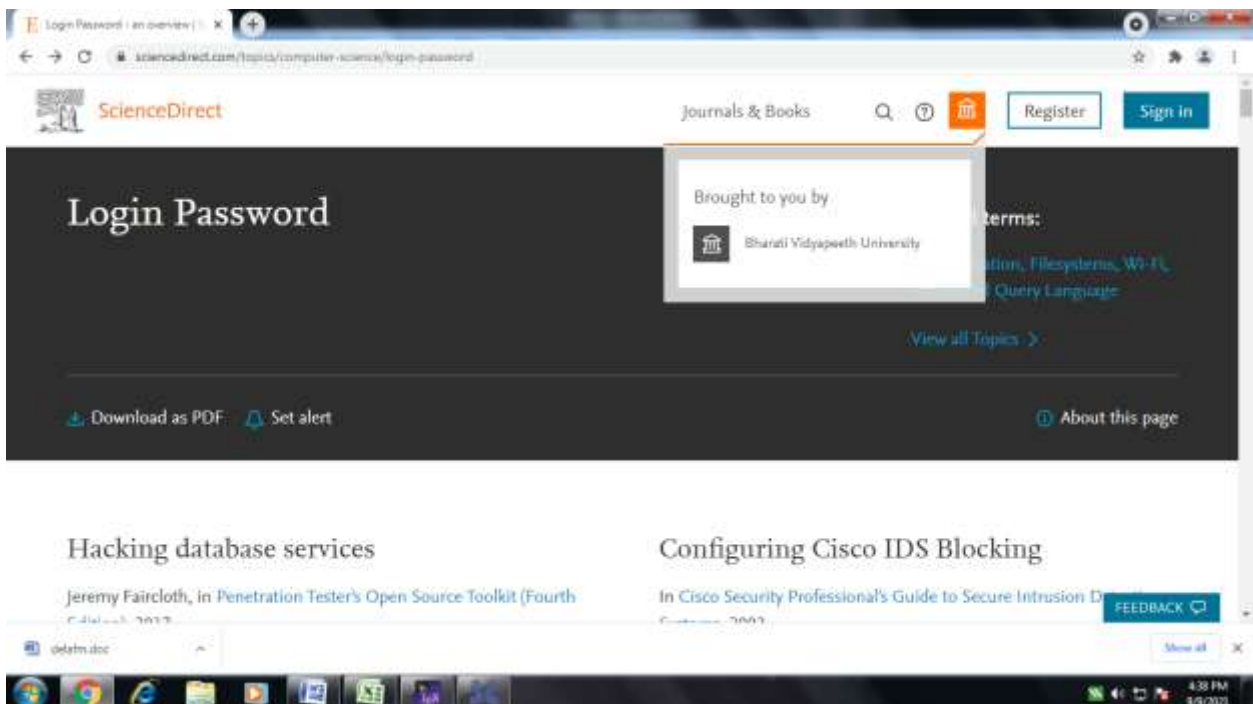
Login Password | an overview | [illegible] ×

sciencedirect.com/topics/computer-science/login-password

ScienceDirect

Journals & Books

Register

Sign in

Brought to you by

Bharati Vidyapeeth University

Login Password

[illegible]terms:

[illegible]ation, Filesystems, Wi-Fi, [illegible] Query Language

View all Topics >

Download as PDF

Set alert

About this page

Hacking database services

Jeremy Faircloth, in Penetration Tester's Open Source Toolkit (Fourth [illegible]

Configuring Cisco IDS Blocking

In Cisco Security Professional's Guide to Secure Intrusion D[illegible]

FEEDBACK

delatm.doc

Show all

4:38 PM
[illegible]